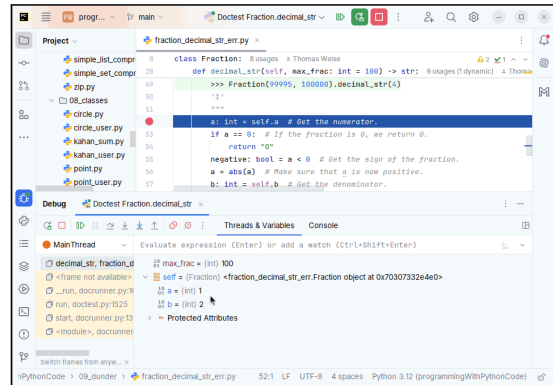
PP progr... main Doctest Fraction.decimal_str

Project
simple_list_compr
simple_set_compr
zip.py
08_classes
circle.py
circle_user.py
kahan_sum.py
kahan_user.py
point.py
point_user.py

fraction_decimal_str_err.py

27 class Fraction: 8 usages Thomas Weise
28 def decimal_str(self, max_frac: int = 100) -> str: 9 usages (1 dynamic) Thomas
49 >>> Fraction(99995, 100000).decimal_str(4)
50 '1'
51 """
52 a: int = self.a # Get the numerator.
53 if a == 0: # If the fraction is 0, we return 0.
54 return "0"
55 negative: bool = a < 0 # Get the sign of the fraction.
56 a = abs(a) # Make sure that a is now positive.
57 b: int = self.b # Get the denominator.

Debug Doctest Fraction.decimal_str

Threads & Variables Console

MainThread
Evaluate expression (Enter) or add a watch (Ctrl+Shift+Enter)

decimal_str, fraction_dec
<frame not available>
_run, docrunner.py:1
run, doctest.py:1525
start, docrunner.py:13
<module>, docrunner

max_frac = {int} 100
self = {Fraction} <fraction_decimal_str_err.Fraction object at 0x70307332e4e0>
a = {int} 1
b = {int} 2
Protected Attributes

Switch frames from anyw...

PythonCode > 09_dunder > fraction_decimal_str_err.py 52:1 LF UTF-8 4 spaces Python 3.12 (programmingWithPythonCode)